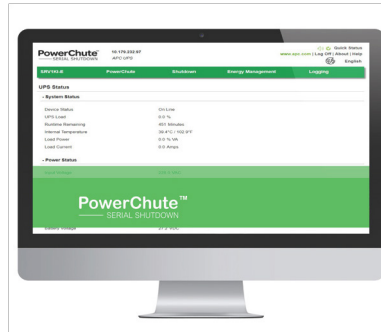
PowerChute™
SERIAL SHUTDOWN
10.179.232.97
APC UPS
Quick Status
www.apc.com | Log Off | About | Help
English

SRV1KI-E
PowerChute
Shutdown
Energy Management
Logging

UPS Status

- System Status

| | |
|---|---|
| Device Status | On Line |
| UPS Load | 0.0 % |
| Runtime Remaining | 401 Minutes |
| Internal Temperature | 39.4°C / 102.9°F |
| Load Power | 0.0 % VA |
| Load Current | 0.0 Amps |

- Power Status

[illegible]

PowerChute™
SERIAL SHUTDOWN

Battery Voltage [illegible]